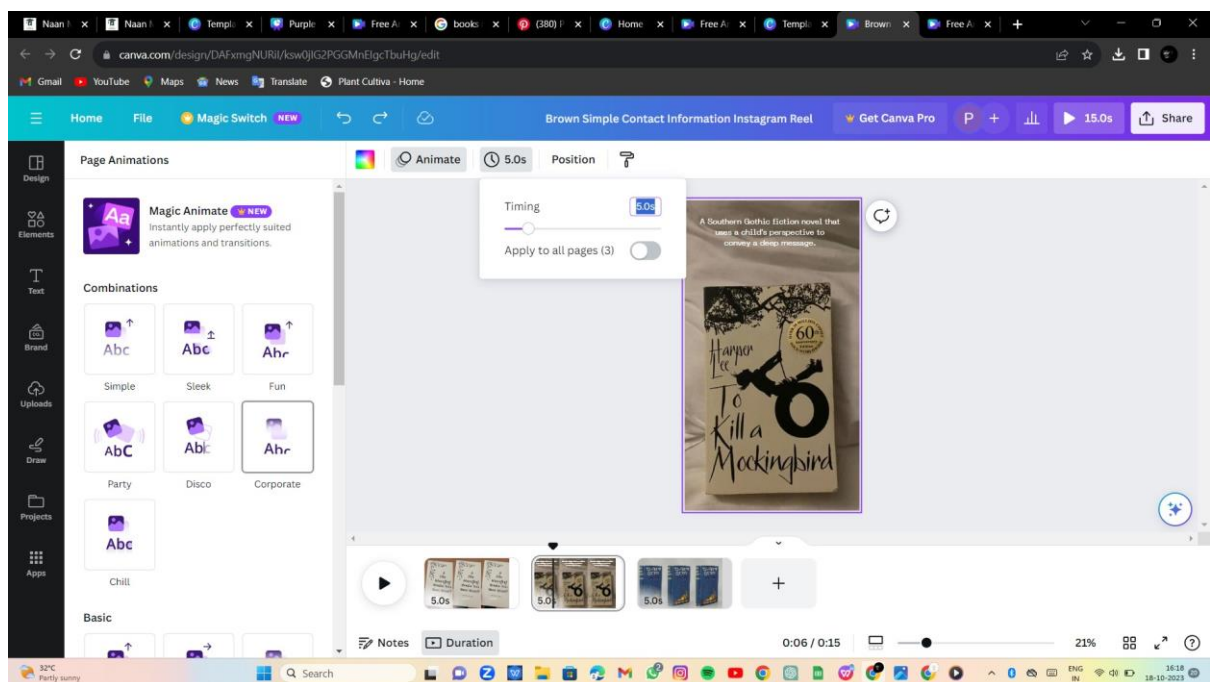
Naan | Naan | Templ | Purple | Free A | books | (380) | Home | Free A | Templ | Brown | Free A | +

canva.com/design/DAFxmgNURiI/ksw0jIG2PGGMnElgcTbuHg/edit

Gmail YouTube Maps News Translate Plant Cultiva - Home

Home File Magic Switch NEW Brown Simple Contact Information Instagram Reel Get Canva Pro P + 15.0s Share

Design
Elements
Text
Brand
Uploads
Draw
Projects
Apps

Page Animations

Magic Animate NEW
Instantly apply perfectly suited animations and transitions.

Combinations

Abc Simple
Abc Sleek
Abc Fun
AbC Party
Abc Disco
Abc Corporate
Abc Chill

Basic

Animate 5.0s Position

Timing 5.0s
Apply to all pages (3)

A Southern Gothic fiction novel that uses a child's perspective to convey a deep message.

Harper Lee
60
To Kill a Mockingbird

5.0s 5.0s 5.0s +

Notes Duration 0:06 / 0:15 21%

32°C Partly sunny Search ENG IN 16:18 18-10-2023